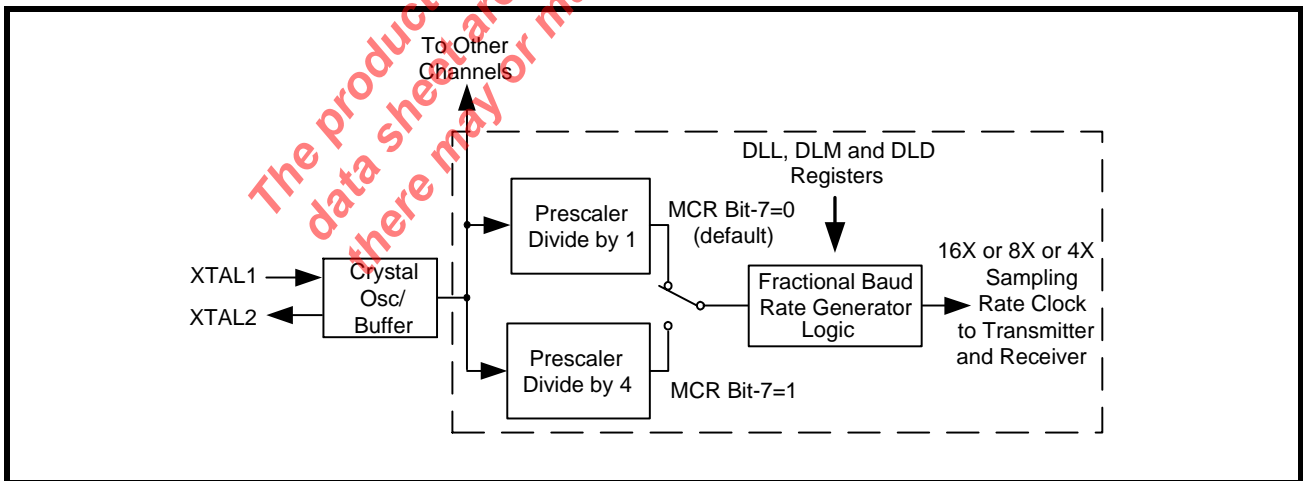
The product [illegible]
data sheet are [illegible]
there may or m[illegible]

To Other Channels

DLL, DLM and DLD Registers

Prescaler Divide by 1

MCR Bit-7=0 (default)

16X or 8X or 4X Sampling Rate Clock to Transmitter and Receiver

XTAL1

XTAL2

Crystal Osc/ Buffer

Fractional Baud Rate Generator Logic

Prescaler Divide by 4

MCR Bit-7=1